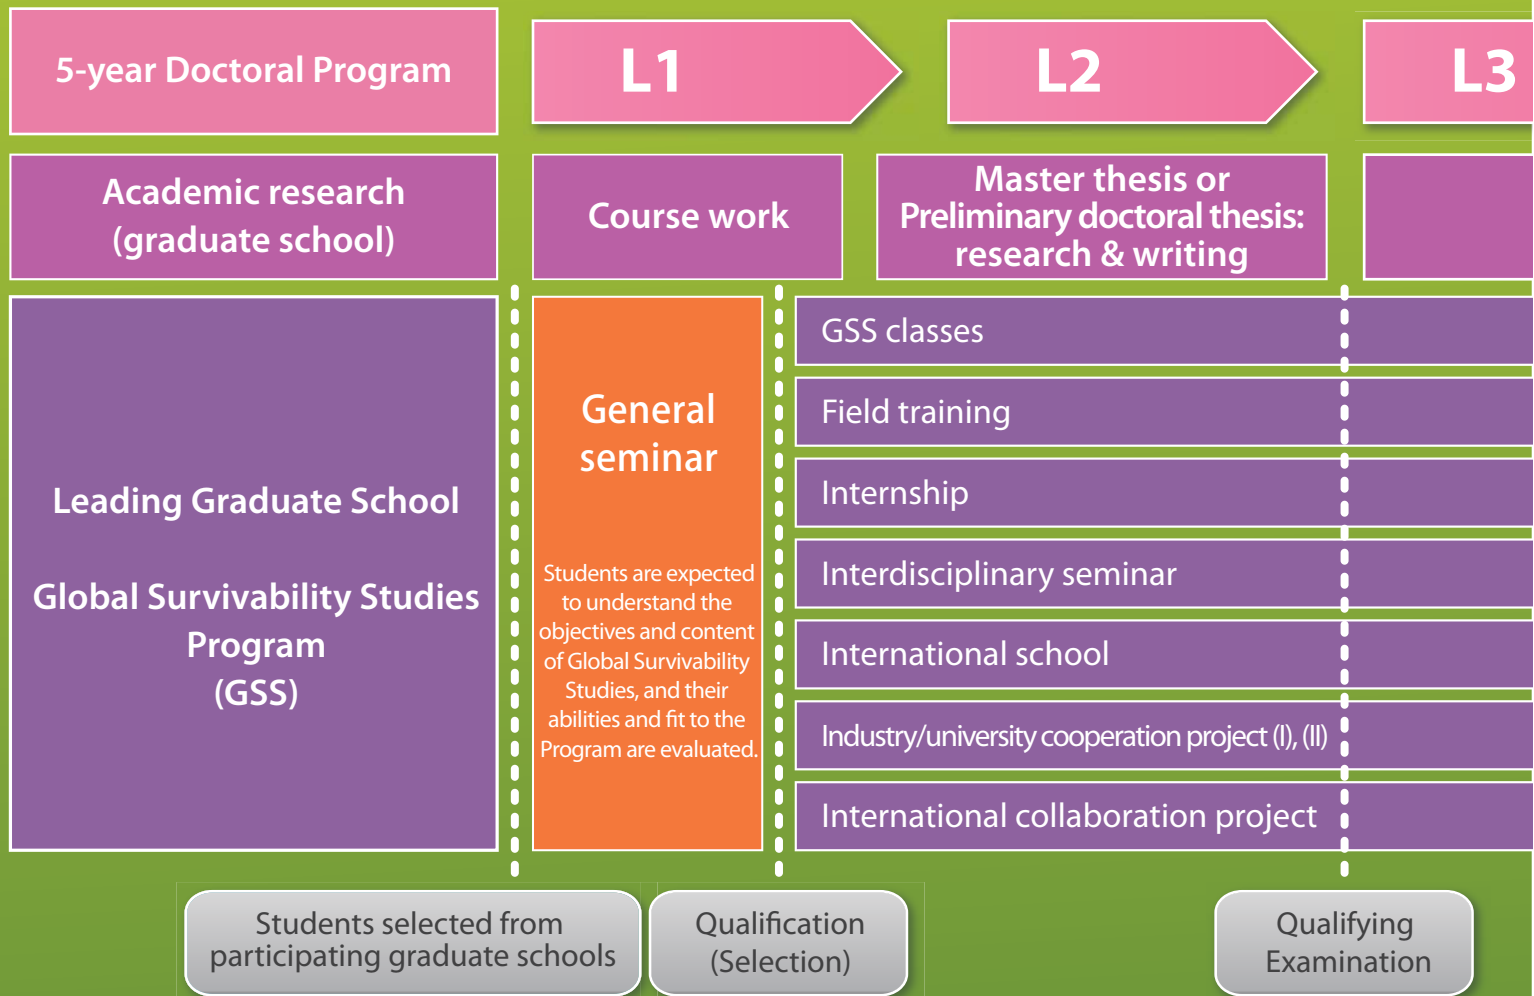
5-year Doctoral Program

L1

L2

L3

Academic research (graduate school)

Course work

Master thesis or Preliminary doctoral thesis: research & writing

Leading Graduate School

Global Survivability Studies Program (GSS)

General seminar

Students are expected to understand the objectives and content of Global Survivability Studies, and their abilities and fit to the Program are evaluated.

GSS classes

Field training

Internship

Interdisciplinary seminar

International school

Industry/university cooperation project (I), (II)

International collaboration project

Students selected from participating graduate schools

Qualification (Selection)

Qualifying Examination